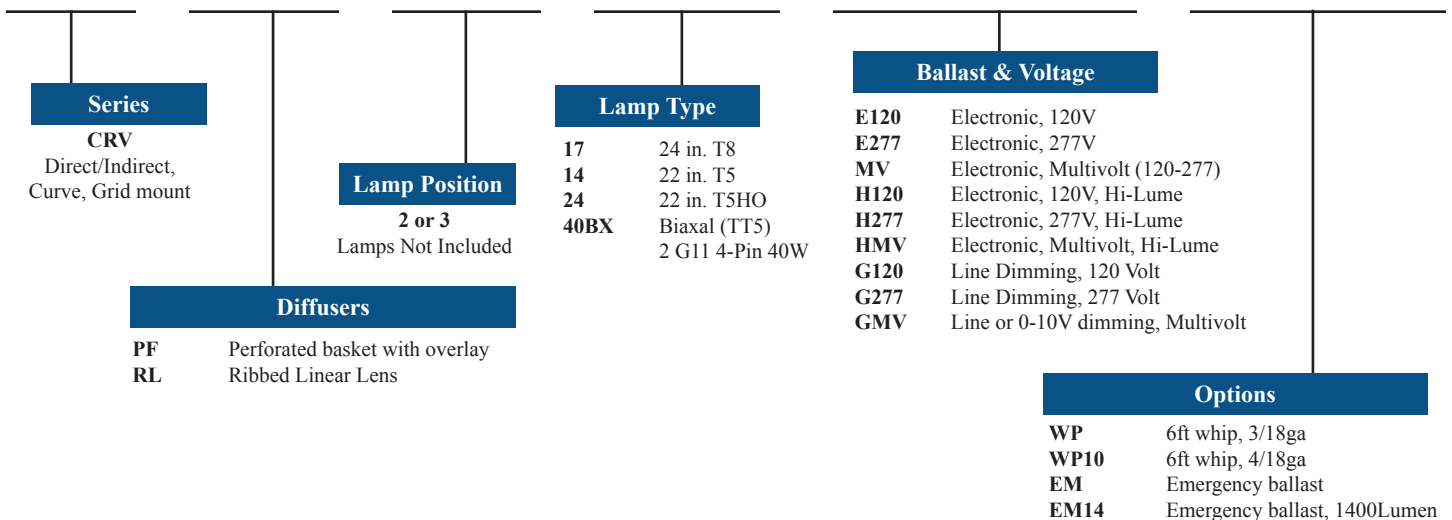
Series
CRV
Direct/Indirect, Curve, Grid mount

Diffusers
PF Perforated basket with overlay
RL Ribbed Linear Lens

Lamp Position
2 or 3
Lamps Not Included

Lamp Type
17 24 in. T8
14 22 in. T5
24 22 in. T5HO
40BX Biaxal (TT5) 2 G11 4-Pin 40W

Ballast & Voltage
E120 Electronic, 120V
E277 Electronic, 277V
MV Electronic, Multivolt (120-277)
H120 Electronic, 120V, Hi-Lume
H277 Electronic, 277V, Hi-Lume
HMV Electronic, Multivolt, Hi-Lume
G120 Line Dimming, 120 Volt
G277 Line Dimming, 277 Volt
GMV Line or 0-10V dimming, Multivolt

Options
WP 6ft whip, 3/18ga
WP10 6ft whip, 4/18ga
EM Emergency ballast
EM14 Emergency ballast, 1400Lumen